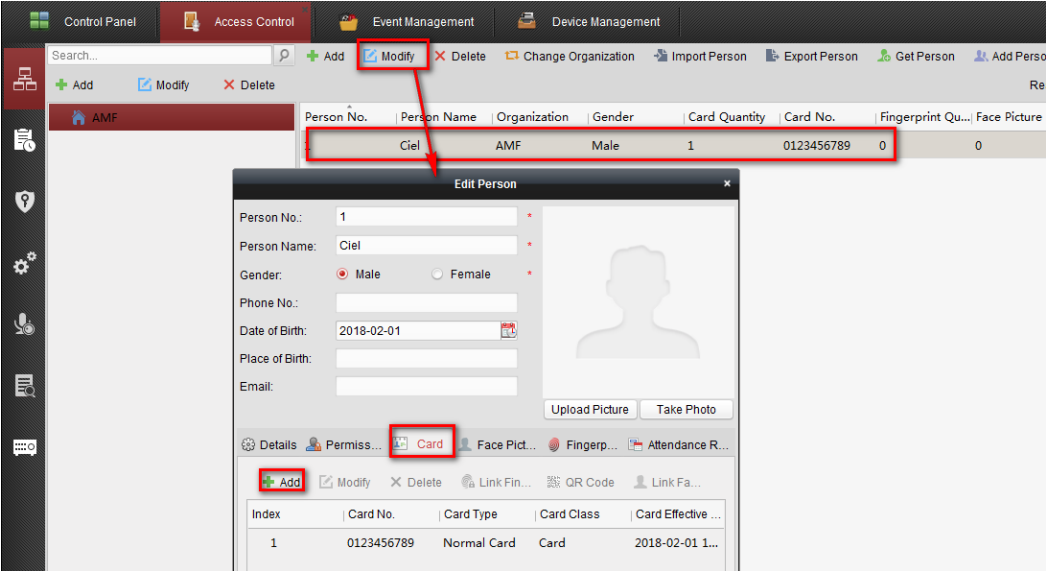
Control Panel Access Control Event Management Device Management

Search...

Add Modify Delete Change Organization Import Person Export Person Get Person Add Perso

Add Modify Delete

Re

AMF

| Person No. | Person Name | Organization | Gender | Card Quantity | Card No. | Fingerprint Qu... | Face Picture |
|---|---|---|---|---|---|---|---|
| 1 | Ciel | AMF | Male | 1 | 0123456789 | 0 | 0 |

Edit Person ×

Person No.: 1 *

Person Name: Ciel *

Gender: Male Female *

Phone No.:

Date of Birth: 2018-02-01

Place of Birth:

Email:

Upload Picture Take Photo

Details Permiss... Card Face Pict... Fingerp... Attendance R...

Add Modify Delete Link Fin... QR Code Link Fa...

| Index | Card No. | Card Type | Card Class | Card Effective ... |
|---|---|---|---|---|
| 1 | 0123456789 | Normal Card | Card | 2018-02-01 1... |